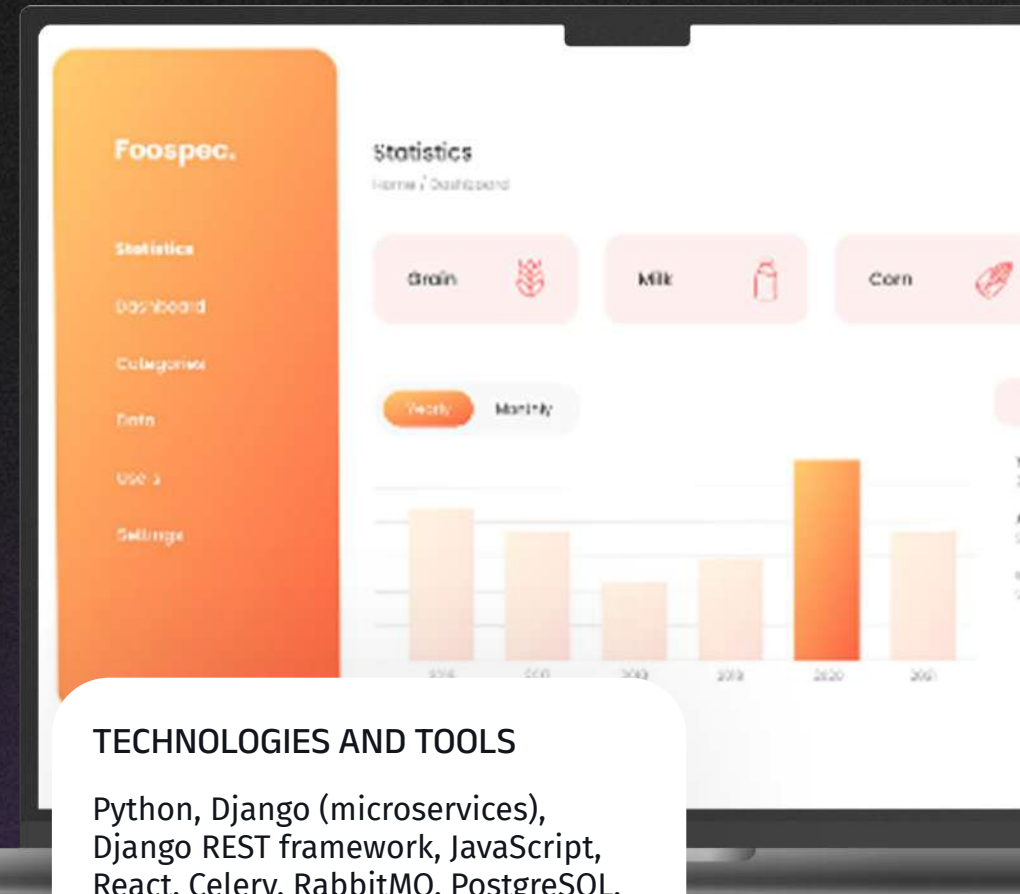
Foospec.

Statistics

Dashboard

Categories

Data

Users

Settings

Statistics

Home / Dashboard

Grain

Milk

Corn

Yearly

Monthly

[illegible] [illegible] 2018 2019 2020 2021

TECHNOLOGIES AND TOOLS

Python, Django (microservices), Django REST framework, JavaScript, React, Celery, RabbitMQ, PostgreSQL,